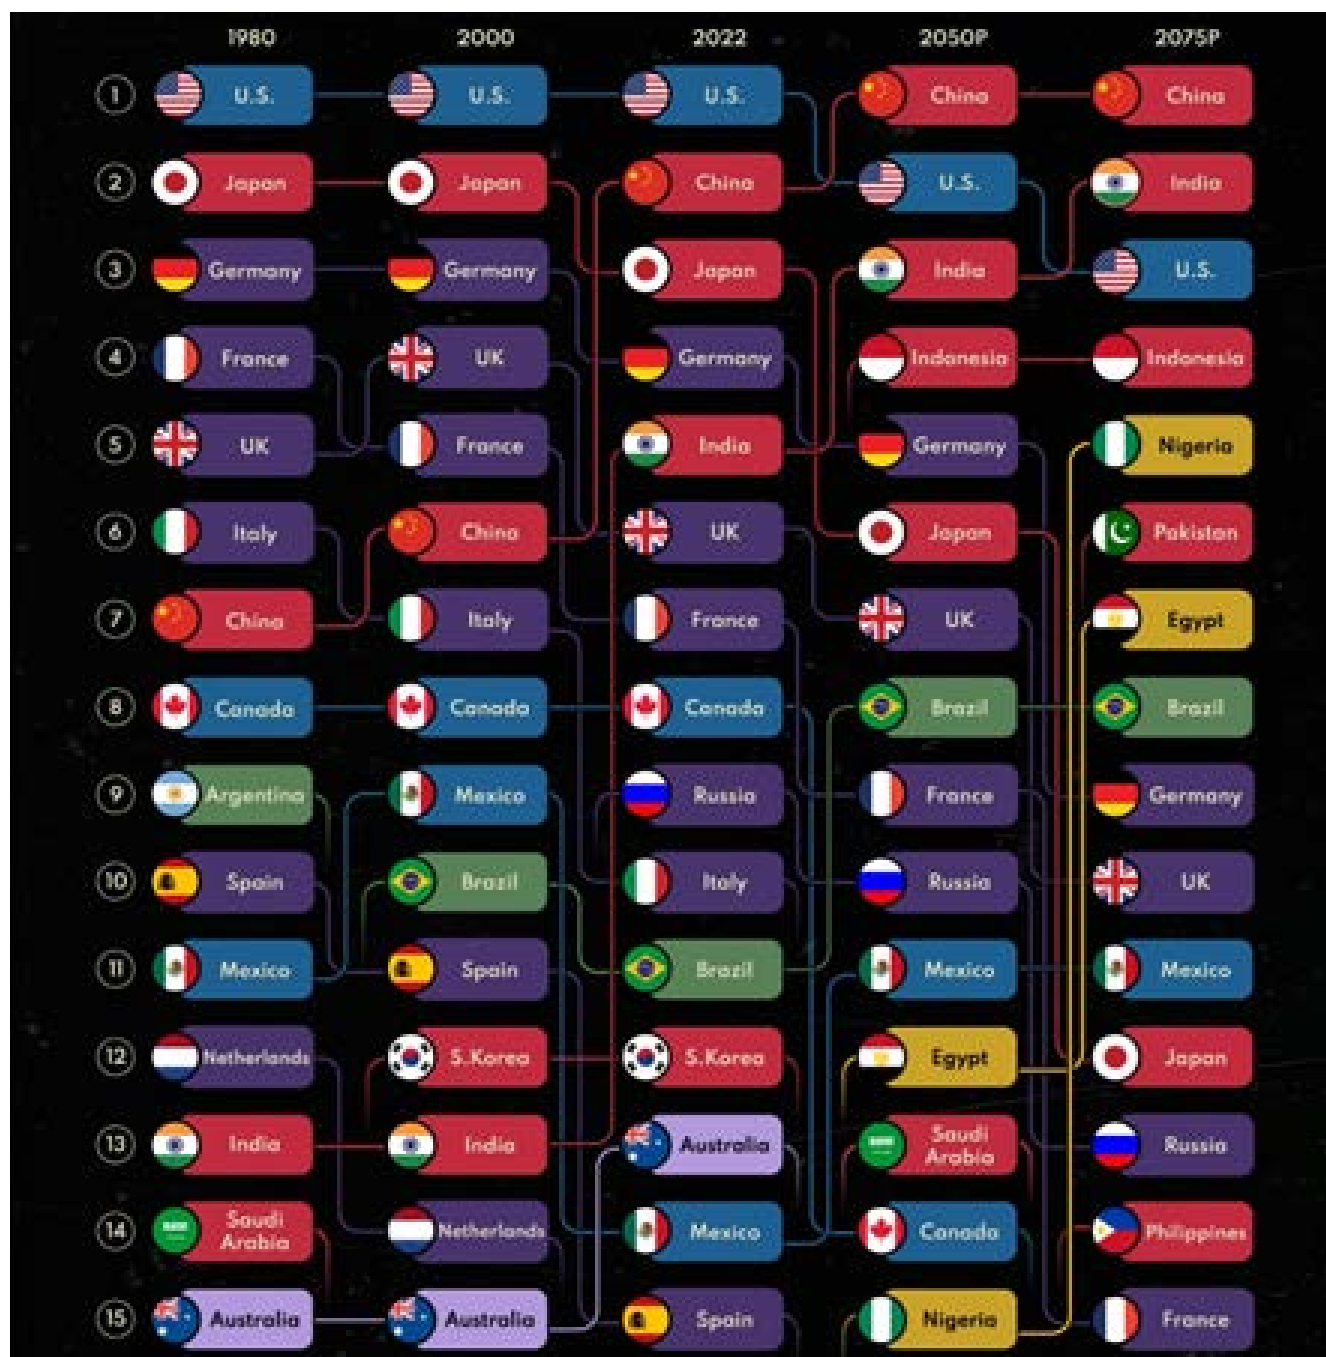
|  | 1980 | 2000 | 2022 | 2050P | 2075P |
|---|---|---|---|---|---|
| 1 | U.S. | U.S. | U.S. | China | China |
| 2 | Japan | Japan | China | U.S. | India |
| 3 | Germany | Germany | Japan | India | U.S. |
| 4 | France | UK | Germany | Indonesia | Indonesia |
| 5 | UK | France | India | Germany | Nigeria |
| 6 | Italy | China | UK | Japan | Pakistan |
| 7 | China | Italy | France | UK | Egypt |
| 8 | Canada | Canada | Canada | Brazil | Brazil |
| 9 | Argentina | Mexico | Russia | France | Germany |
| 10 | Spain | Brazil | Italy | Russia | UK |
| 11 | Mexico | Spain | Brazil | Mexico | Mexico |
| 12 | Netherlands | S.Korea | S.Korea | Egypt | Japan |
| 13 | India | India | Australia | Saudi Arabia | Russia |
| 14 | Saudi Arabia | Netherlands | Mexico | Canada | Philippines |
| 15 | Australia | Australia | Spain | Nigeria | France |